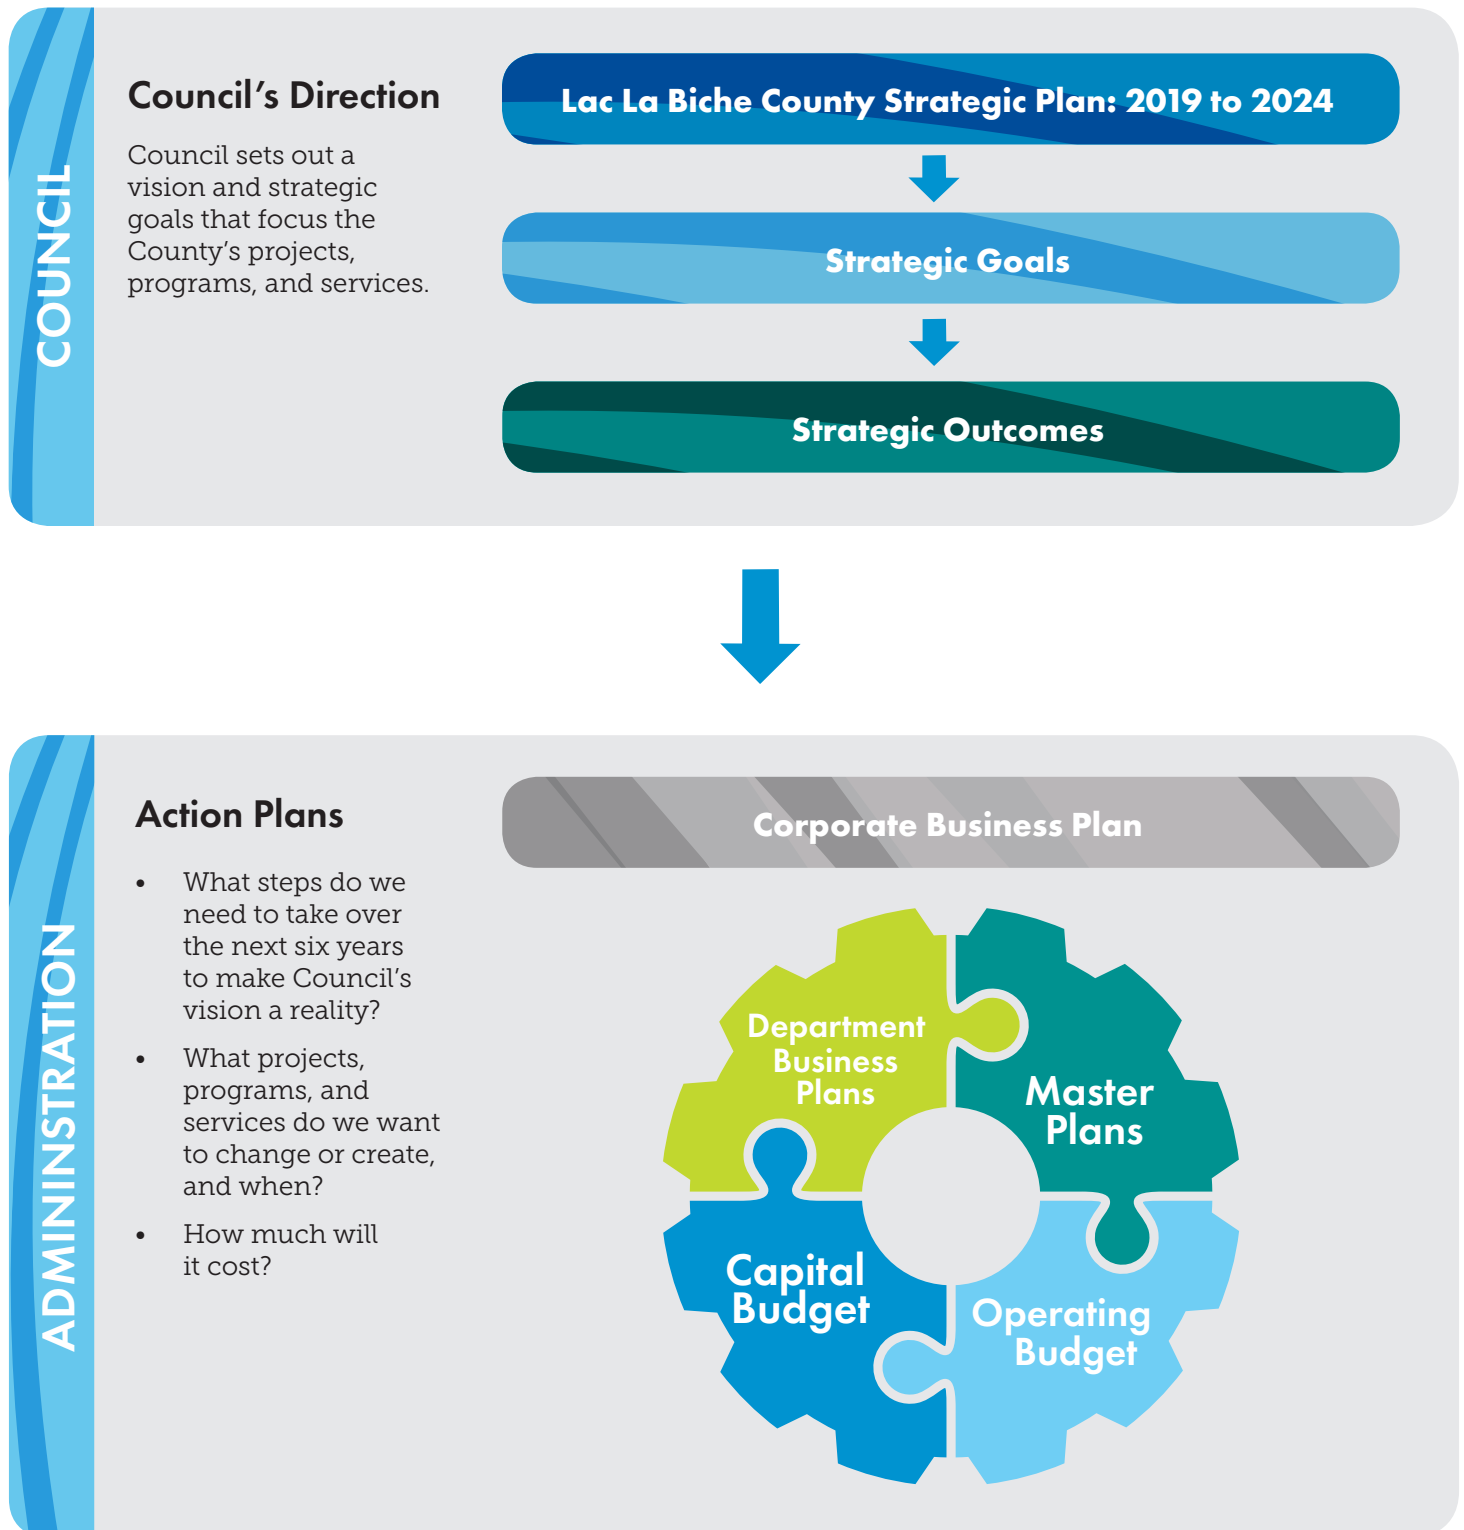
COUNCIL

Council's Direction

Council sets out a vision and strategic goals that focus the County's projects, programs, and services.

Lac La Biche County Strategic Plan: 2019 to 2024

Strategic Goals

Strategic Outcomes

ADMININSTRATION

Action Plans

- What steps do we need to take over the next six years to make Council's vision a reality?
- What projects, programs, and services do we want to change or create, and when?
- How much will it cost?

Corporate Business Plan

Department Business Plans

Master Plans

Capital Budget

Operating Budget